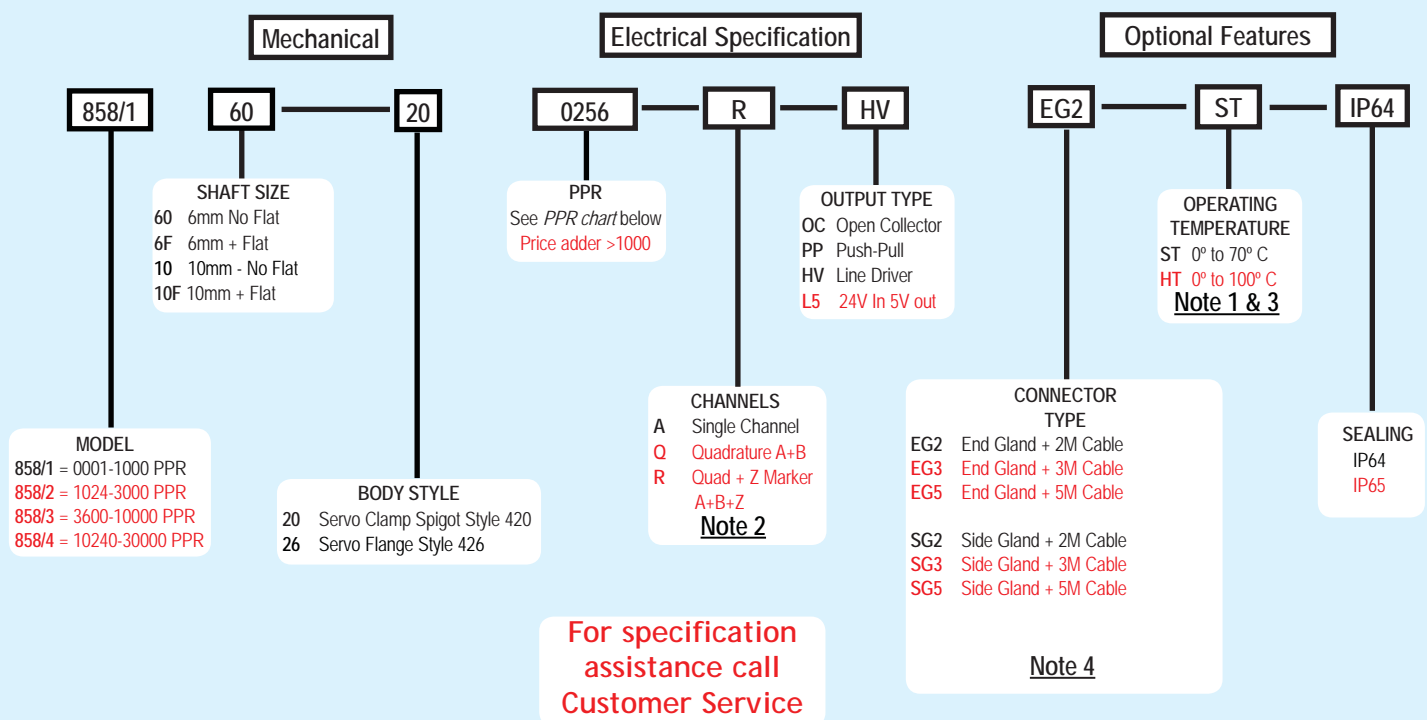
Mechanical

Electrical Specification

Optional Features

858/1

60

20

0256

R

HV

EG2

ST

IP64

SHAFT SIZE
60 6mm No Flat
6F 6mm + Flat
10 10mm - No Flat
10F 10mm + Flat

PPR
See *PPR chart* below
Price adder >1000

OUTPUT TYPE
OC Open Collector
PP Push-Pull
HV Line Driver
L5 24V In 5V out

OPERATING TEMPERATURE
ST 0º to 70º C
HT 0º to 100º C
Note 1 & 3

CHANNELS
A Single Channel
Q Quadrature A+B
R Quad + Z Marker A+B+Z
Note 2

CONNECTOR TYPE
EG2 End Gland + 2M Cable
EG3 End Gland + 3M Cable
EG5 End Gland + 5M Cable

SG2 Side Gland + 2M Cable
SG3 Side Gland + 3M Cable
SG5 Side Gland + 5M Cable

Note 4

SEALING
IP64
IP65

MODEL
858/1 = 0001-1000 PPR
858/2 = 1024-3000 PPR
858/3 = 3600-10000 PPR
858/4 = 10240-30000 PPR

BODY STYLE
20 Servo Clamp Spigot Style 420
26 Servo Flange Style 426

For specification assistance call Customer Service